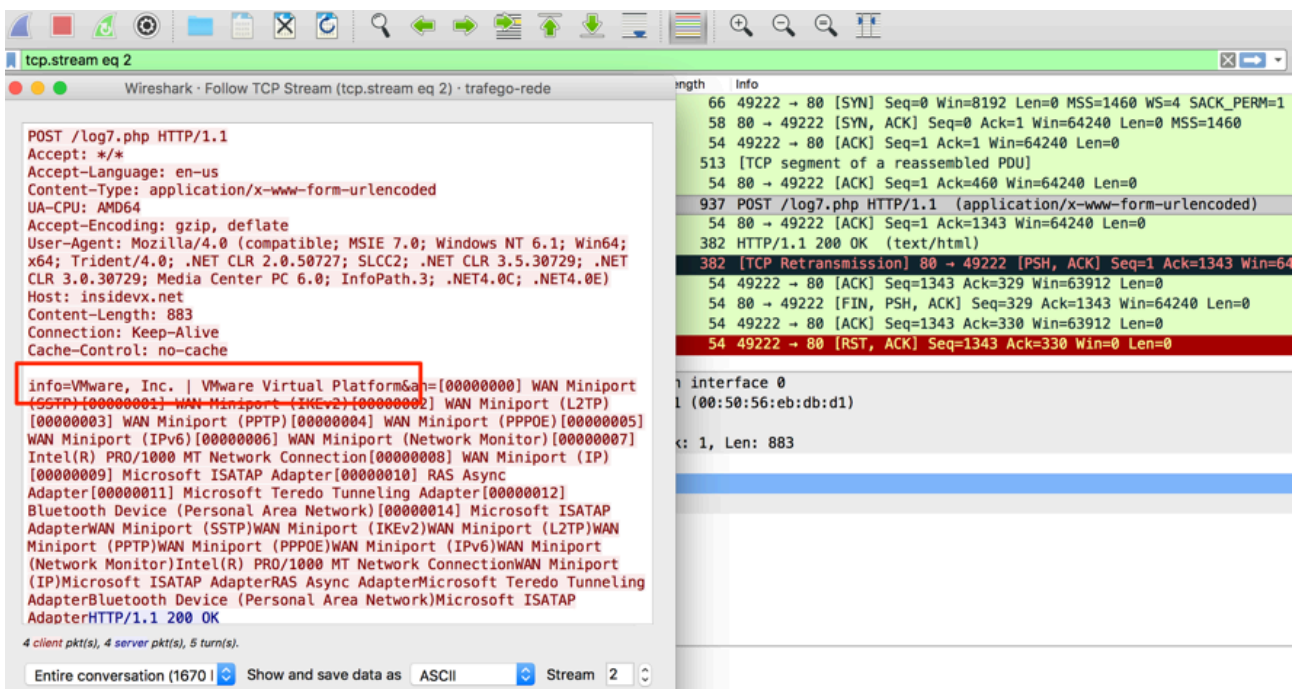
tcp.stream eq 2

Wireshark · Follow TCP Stream (tcp.stream eq 2) · trafego-rede

POST /log7.php HTTP/1.1
Accept: */*
Accept-Language: en-us
Content-Type: application/x-www-form-urlencoded
UA-CPU: AMD64
Accept-Encoding: gzip, deflate
User-Agent: Mozilla/4.0 (compatible; MSIE 7.0; Windows NT 6.1; Win64; x64; Trident/4.0; .NET CLR 2.0.50727; SLCC2; .NET CLR 3.5.30729; .NET CLR 3.0.30729; Media Center PC 6.0; InfoPath.3; .NET4.0C; .NET4.0E)
Host: insidevx.net
Content-Length: 883
Connection: Keep-Alive
Cache-Control: no-cache

info=VMware, Inc. | VMware Virtual Platform&an=[00000000] WAN Miniport (SSTP)[00000001] WAN Miniport (IKEv2)[00000002] WAN Miniport (L2TP)[00000003] WAN Miniport (PPTP)[00000004] WAN Miniport (PPPOE)[00000005] WAN Miniport (IPv6)[00000006] WAN Miniport (Network Monitor)[00000007] Intel(R) PRO/1000 MT Network Connection[00000008] WAN Miniport (IP)[00000009] Microsoft ISATAP Adapter[00000010] RAS Async Adapter[00000011] Microsoft Teredo Tunneling Adapter[00000012] Bluetooth Device (Personal Area Network)[00000014] Microsoft ISATAP AdapterWAN Miniport (SSTP)WAN Miniport (IKEv2)WAN Miniport (L2TP)WAN Miniport (PPTP)WAN Miniport (PPPOE)WAN Miniport (IPv6)WAN Miniport (Network Monitor)Intel(R) PRO/1000 MT Network ConnectionWAN Miniport (IP)Microsoft ISATAP AdapterRAS Async AdapterMicrosoft Teredo Tunneling AdapterBluetooth Device (Personal Area Network)Microsoft ISATAP AdapterHTTP/1.1 200 OK

4 client pkt(s), 4 server pkt(s), 5 turn(s).

Entire conversation (1670 | Show and save data as ASCII Stream 2

ength Info
66 49222 → 80 [SYN] Seq=0 Win=8192 Len=0 MSS=1460 WS=4 SACK_PERM=1
58 80 → 49222 [SYN, ACK] Seq=0 Ack=1 Win=64240 Len=0 MSS=1460
54 49222 → 80 [ACK] Seq=1 Ack=1 Win=64240 Len=0
513 [TCP segment of a reassembled PDU]
54 80 → 49222 [ACK] Seq=1 Ack=460 Win=64240 Len=0
937 POST /log7.php HTTP/1.1 (application/x-www-form-urlencoded)
54 80 → 49222 [ACK] Seq=1 Ack=1343 Win=64240 Len=0
382 HTTP/1.1 200 OK (text/html)
382 [TCP Retransmission] 80 → 49222 [PSH, ACK] Seq=1 Ack=1343 Win=64
54 49222 → 80 [ACK] Seq=1343 Ack=329 Win=63912 Len=0
54 80 → 49222 [FIN, PSH, ACK] Seq=329 Ack=1343 Win=64240 Len=0
54 49222 → 80 [ACK] Seq=1343 Ack=330 Win=63912 Len=0
54 49222 → 80 [RST, ACK] Seq=1343 Ack=330 Win=0 Len=0

n interface 0
l (00:50:56:eb:db:d1)
k: 1, Len: 883